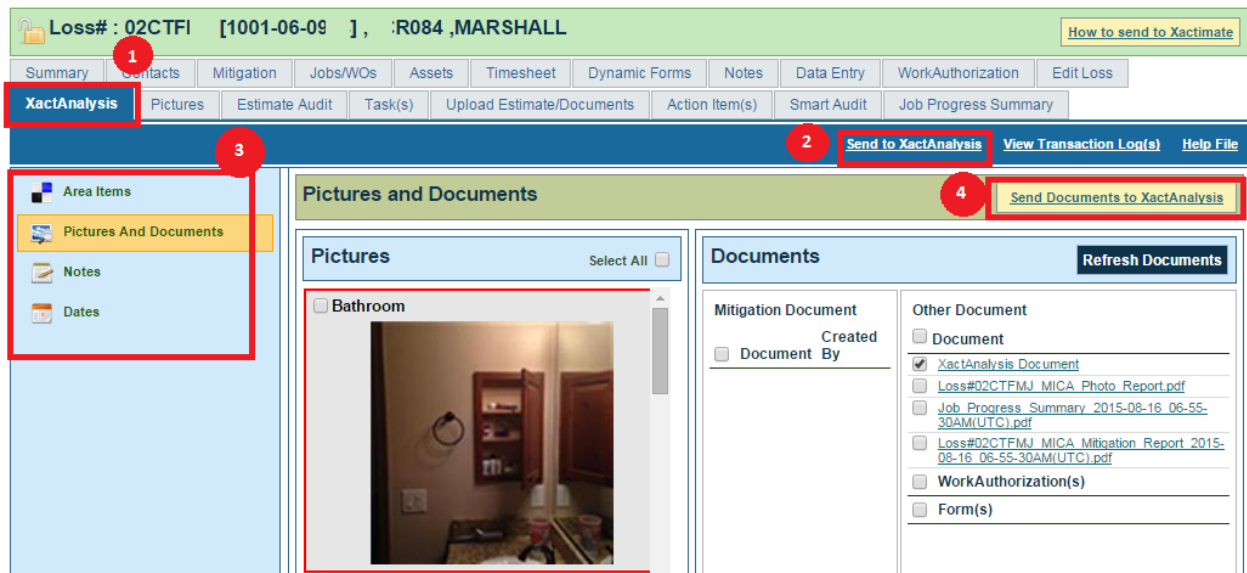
Loss# : 02CTFI [1001-06-09 ] , :R084 ,MARSHALL

How to send to Xactimate

1

Summary Contacts Mitigation Jobs/WOs Assets Timesheet Dynamic Forms Notes Data Entry WorkAuthorization Edit Loss

XactAnalysis Pictures Estimate Audit Task(s) Upload Estimate/Documents Action Item(s) Smart Audit Job Progress Summary

3

2

Send to XactAnalysis View Transaction Log(s) Help File

Area Items

Pictures And Documents

Notes

Dates

Pictures and Documents

4

Send Documents to XactAnalysis

Pictures

Select All

Bathroom

Documents

Refresh Documents

Mitigation Document

Document Created By

Other Document

Document

XactAnalysis Document

Loss#02CTFMJ_MICA_Photo_Report.pdf

Job_Progress_Summary_2015-08-16_06-55-30AM(UTC).pdf

Loss#02CTFMJ_MICA_Mitigation_Report_2015-08-16_06-55-30AM(UTC).pdf

WorkAuthorization(s)

Form(s)